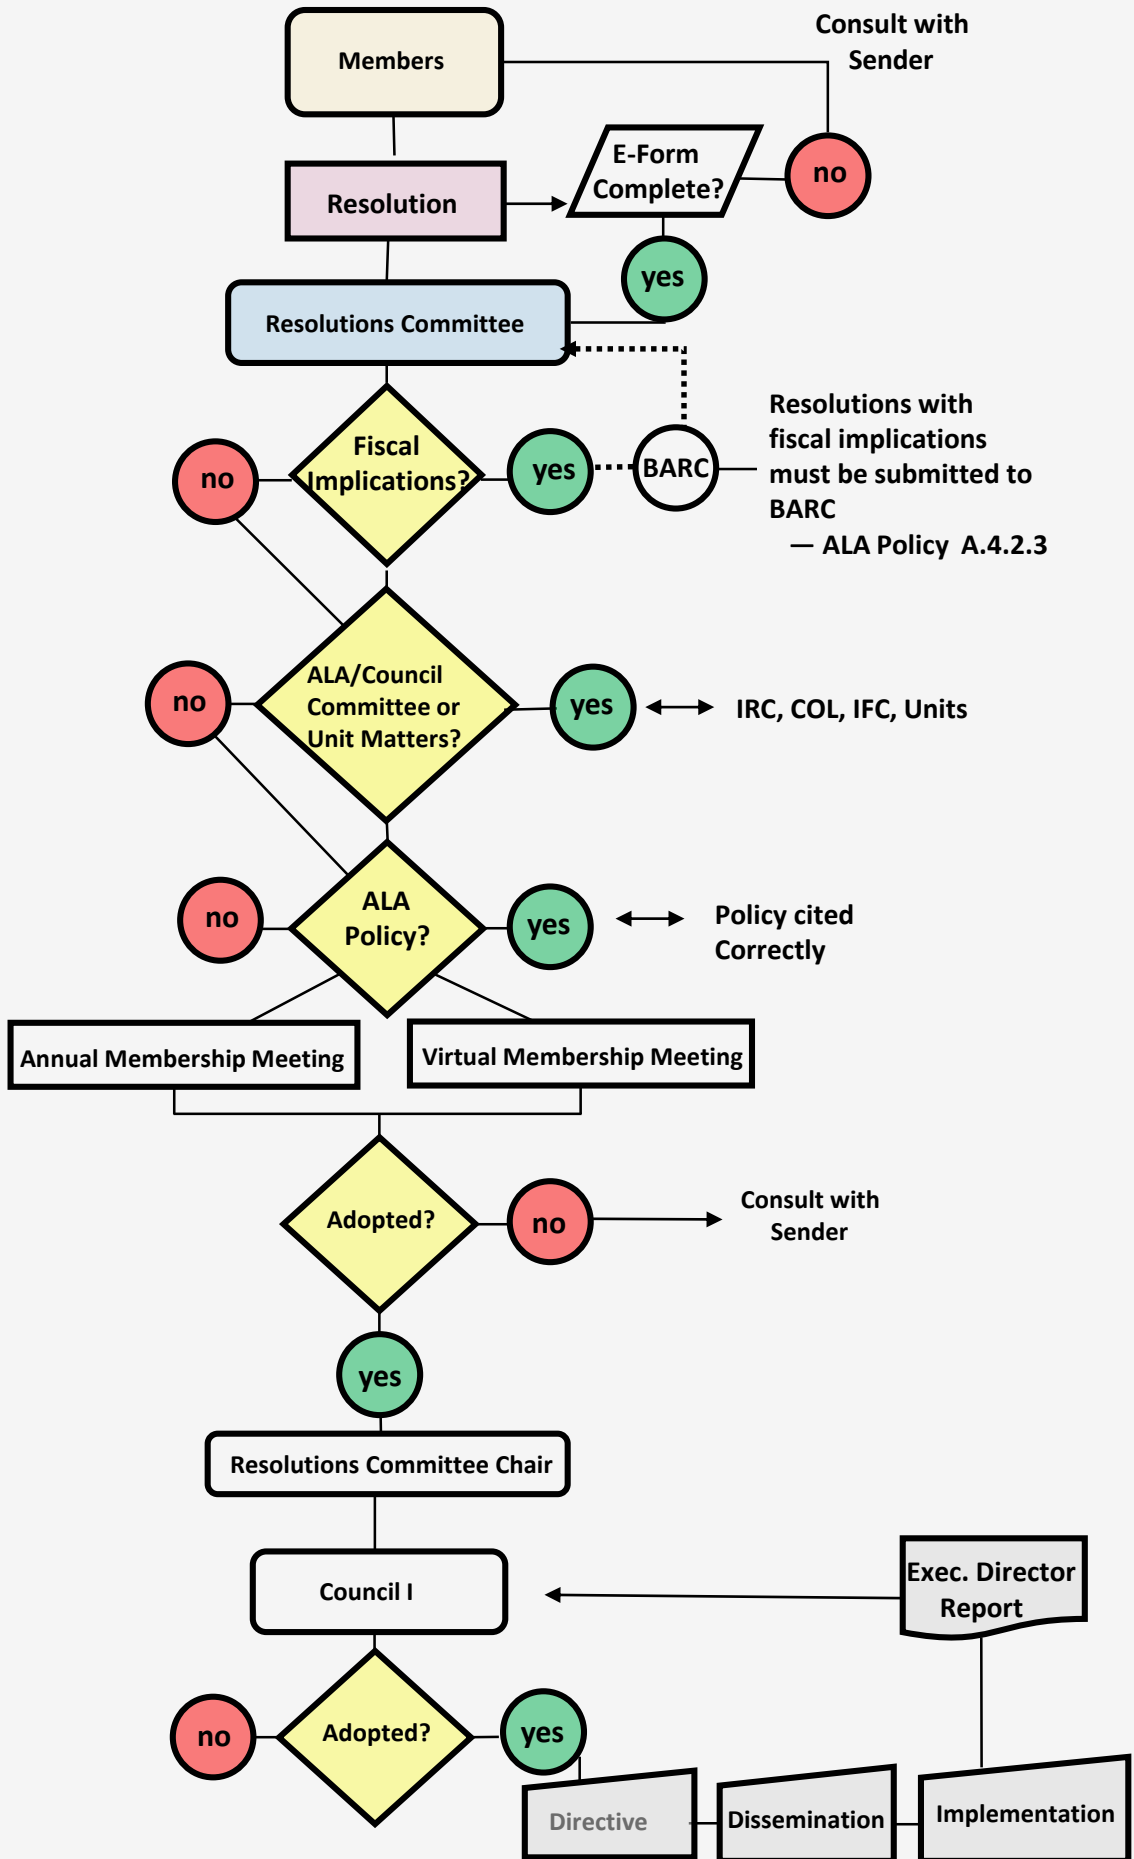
Consult with Sender

Members

E-Form Complete?

no

Resolution

yes

Resolutions Committee

Fiscal Implications?

no

yes

BARC

Resolutions with fiscal implications must be submitted to BARC
— ALA Policy A.4.2.3

no

ALA/Council Committee or Unit Matters?

yes

IRC, COL, IFC, Units

no

ALA Policy?

yes

Policy cited Correctly

Annual Membership Meeting

Virtual Membership Meeting

Adopted?

no

Consult with Sender

yes

Resolutions Committee Chair

Council I

Exec. Director Report

no

Adopted?

yes

Directive

Dissemination

Implementation